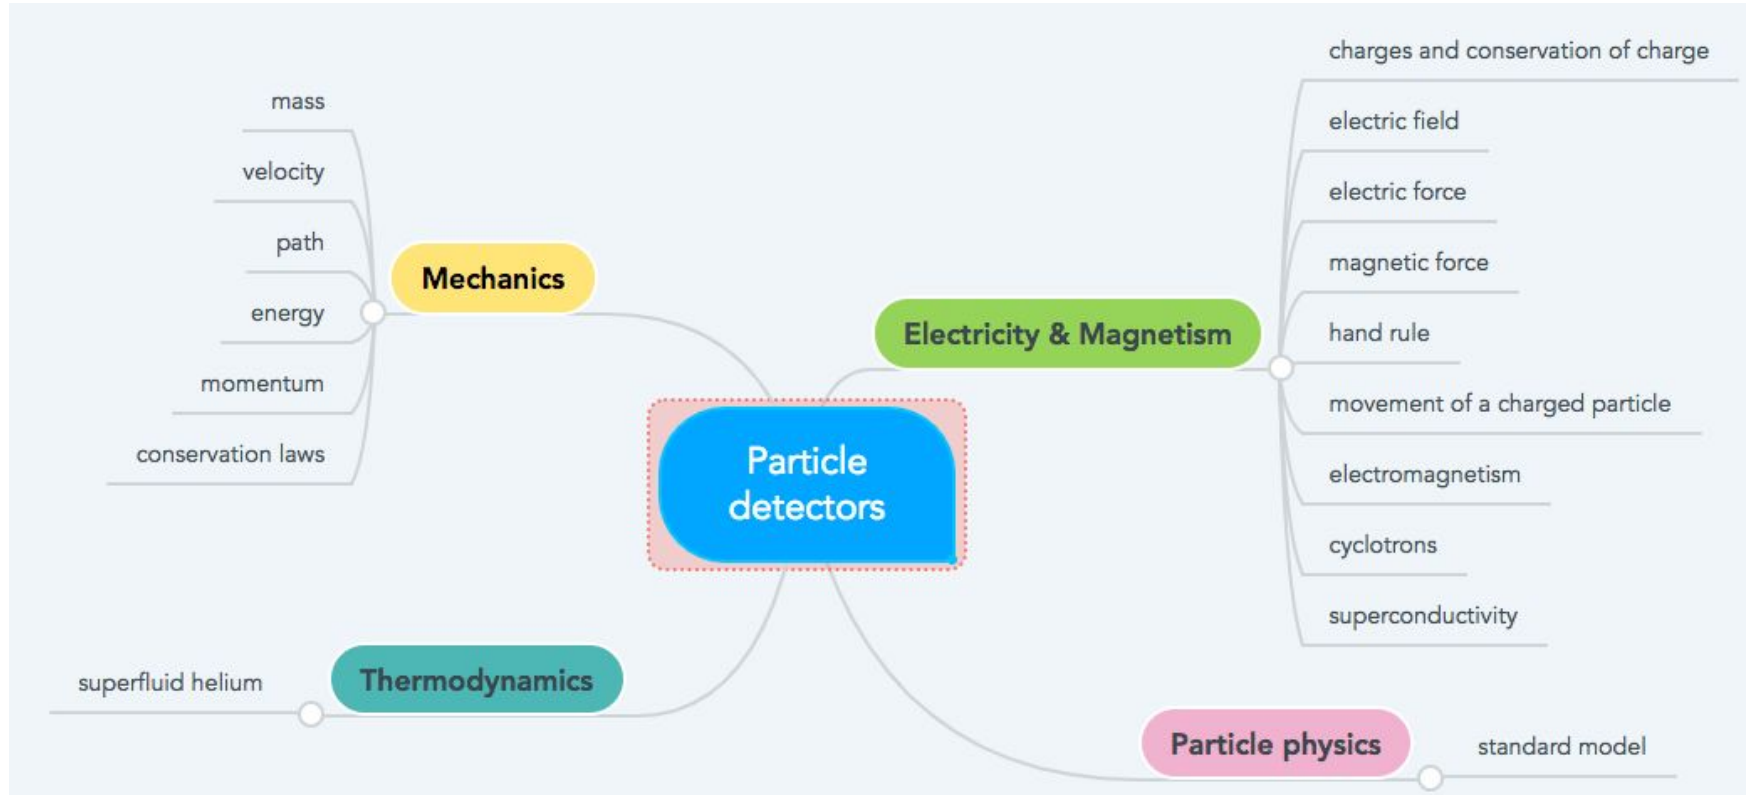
Particle detectors

Mechanics

mass

velocity

path

energy

momentum

conservation laws

Electricity & Magnetism

charges and conservation of charge

electric field

electric force

magnetic force

hand rule

movement of a charged particle

electromagnetism

cyclotrons

superconductivity

Thermodynamics

superfluid helium

Particle physics

standard model